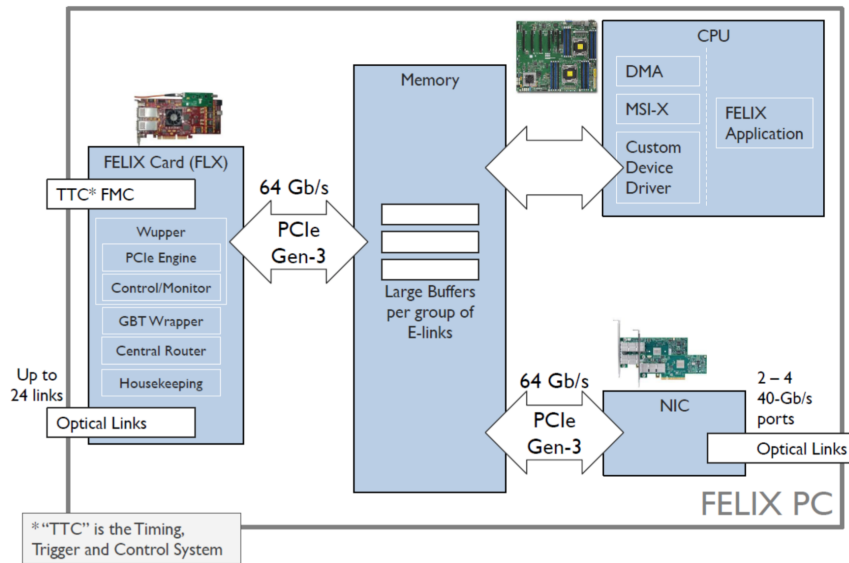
CPU

DMA

MSI-X

FELIX Application

Custom Device Driver

Memory

FELIX Card (FLX)

TTC* FMC

64 Gb/s

PCIe Gen-3

Wupper

PCIe Engine

Control/Monitor

GBT Wrapper

Central Router

Housekeeping

Large Buffers per group of E-links

Up to 24 links

Optical Links

64 Gb/s

PCIe Gen-3

NIC

2 – 4 40-Gb/s ports

Optical Links

FELIX PC

*"TTC" is the Timing, Trigger and Control System